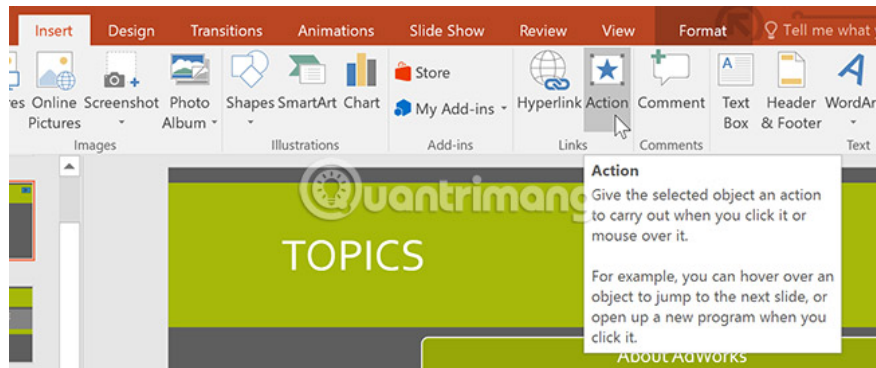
Insert Design Transitions Animations Slide Show Review View Format Tell me what y

res Online Pictures Screenshot Photo Album Shapes SmartArt Chart Store My Add-ins Hyperlink Action Comment Text Box Header & Footer WordArt

Images Illustrations Add-ins Links Comments Text

Action
Give the selected object an action to carry out when you click it or mouse over it.

For example, you can hover over an object to jump to the next slide, or open up a new program when you click it.

Quantrimang

TOPICS

About AdWorks